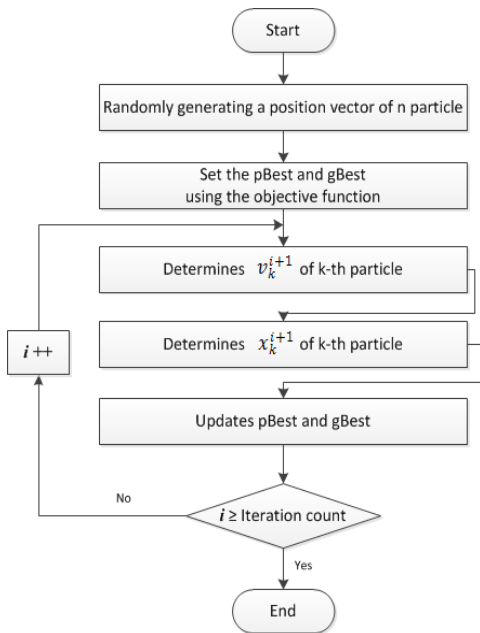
Start

Randomly generating a position vector of n particle

Set the pBest and gBest using the objective function

Determines $v_k^{i+1}$ of k-th particle

Determines $x_k^{i+1}$ of k-th particle

$i$ ++

Updates pBest and gBest

No

$i \geq$ Iteration count

Yes

End